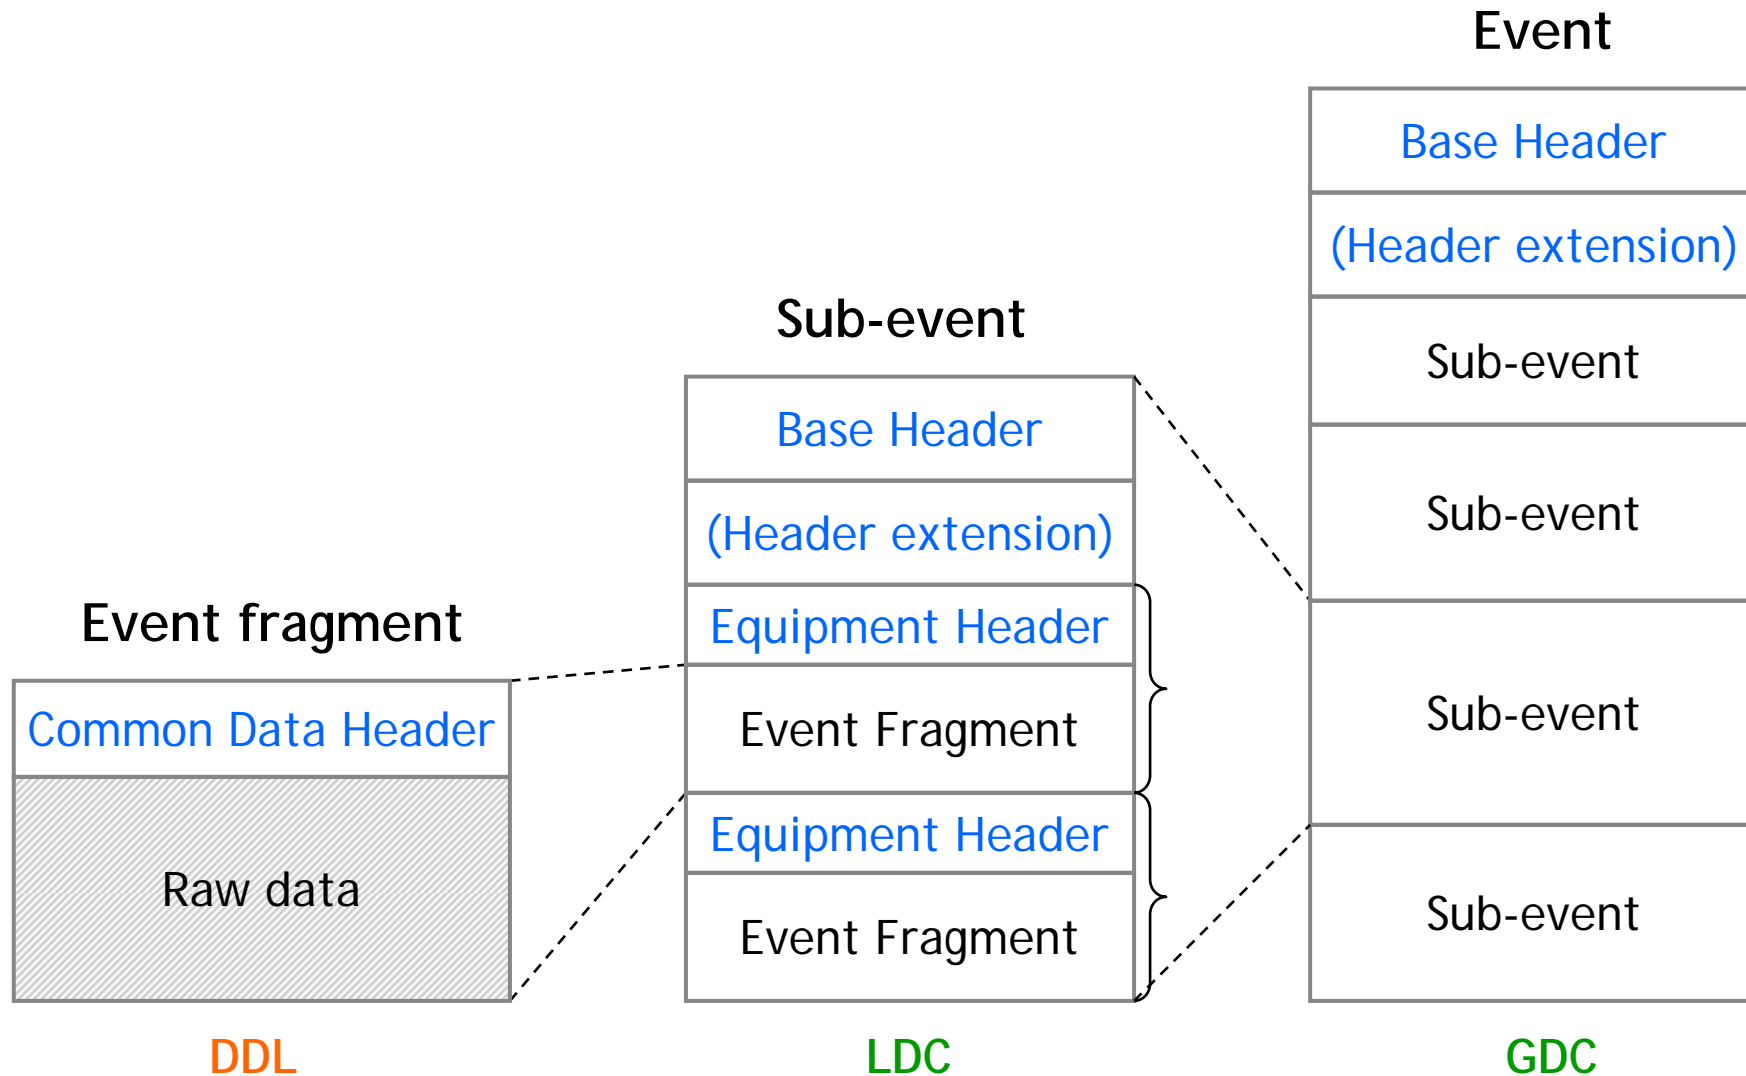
Event

Base Header

(Header extension)

Sub-event

Sub-event

Sub-event

Sub-event

Sub-event

Base Header

(Header extension)

Equipment Header

Event Fragment

Equipment Header

Event Fragment

Event fragment

Common Data Header

Raw data

DDL

LDC

GDC